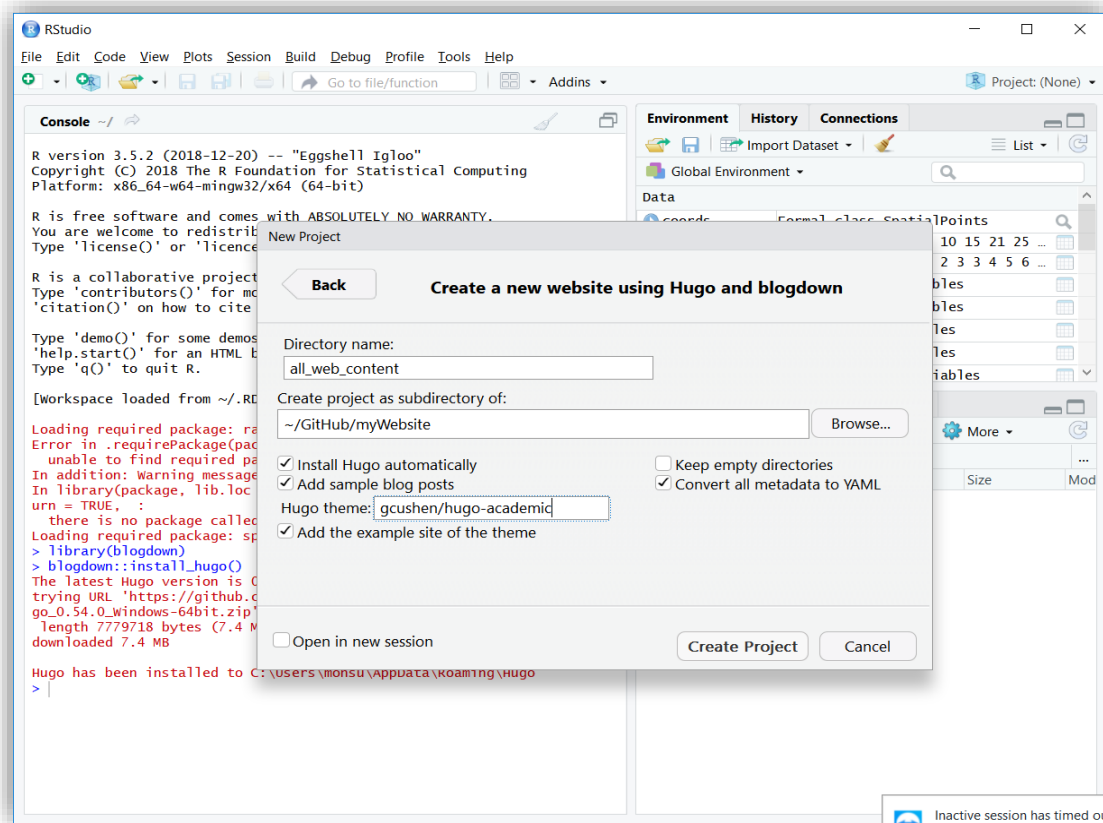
RStudio

File Edit Code View Plots Session Build Debug Profile Tools Help

Go to file/function

Addins

Project: (None)

Console ~/

R version 3.5.2 (2018-12-20) -- "Eggshell Igloo"
Copyright (C) 2018 The R Foundation for Statistical Computing
Platform: x86_64-w64-mingw32/x64 (64-bit)

R is free software and comes with ABSOLUTELY NO WARRANTY.
You are welcome to redistrib
Type 'license()' or 'licence

R is a collaborative project
Type 'contributors()' for mo
'citation()' on how to cite

Type 'demo()' for some demos
'help.start()' for an HTML b
Type 'q()' to quit R.

[Workspace loaded from ~/.RD

Loading required package: ra
Error in .requirePackage(pac
  unable to find required pa
In addition: Warning message
In library(package, lib.loc
urn = TRUE,  :
  there is no package called
Loading required package: sp
> library(blogdown)
> blogdown::install_hugo()
The latest Hugo version is 0
trying URL 'https://github.c
go_0.54.0_Windows-64bit.zip'
 length 7779718 bytes (7.4 M
downloaded 7.4 MB

Hugo has been installed to C:\Users\monsu\AppData\Roaming\Hugo
>

Environment History Connections

Import Dataset

List

Global Environment

Data

coords Formal class SpatialPoints

10 15 21 25 ...

2 3 3 4 5 6 ...

bles

bles

les

les

iables

More

Size

Mod

New Project

Back

Create a new website using Hugo and blogdown

Directory name:

all_web_content

Create project as subdirectory of:

~/GitHub/myWebsite

Browse...

Install Hugo automatically

Add sample blog posts

Keep empty directories

Convert all metadata to YAML

Hugo theme: gcushen/hugo-academic

Add the example site of the theme

Open in new session

Create Project

Cancel

Inactive session has timed ou